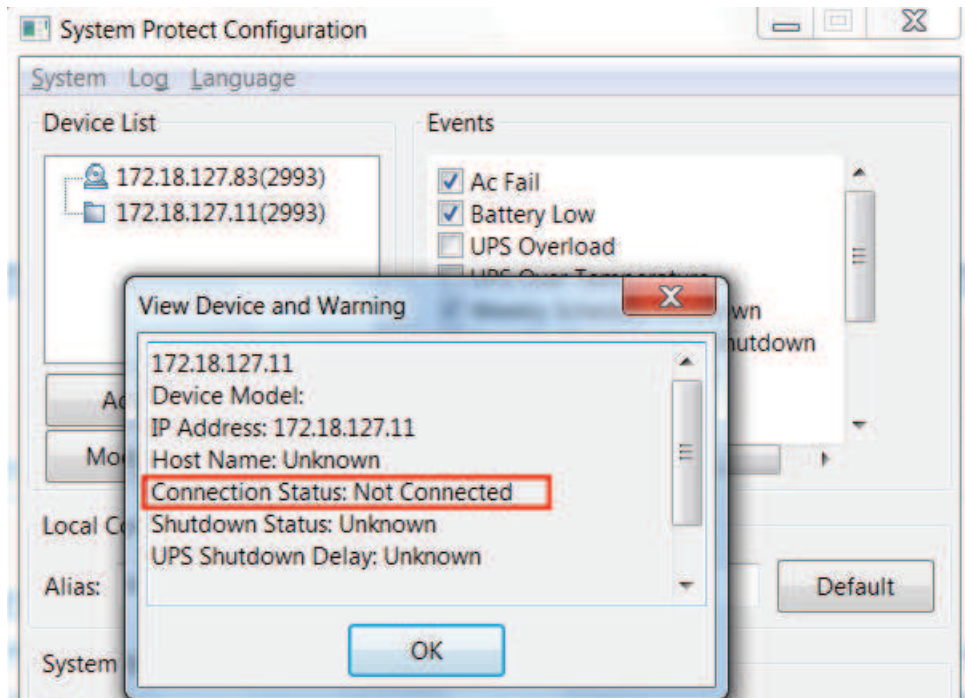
System Protect Configuration

System Log Language

Device List

172.18.127.83(2993)
172.18.127.11(2993)

Events

Ac Fail
Battery Low
UPS Overload
UPS Over Temperature
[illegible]wn
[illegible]utdown

A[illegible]
Mo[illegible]

Local C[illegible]

Alias:

Default

System

View Device and Warning

172.18.127.11
Device Model:
IP Address: 172.18.127.11
Host Name: Unknown
Connection Status: Not Connected
Shutdown Status: Unknown
UPS Shutdown Delay: Unknown

OK